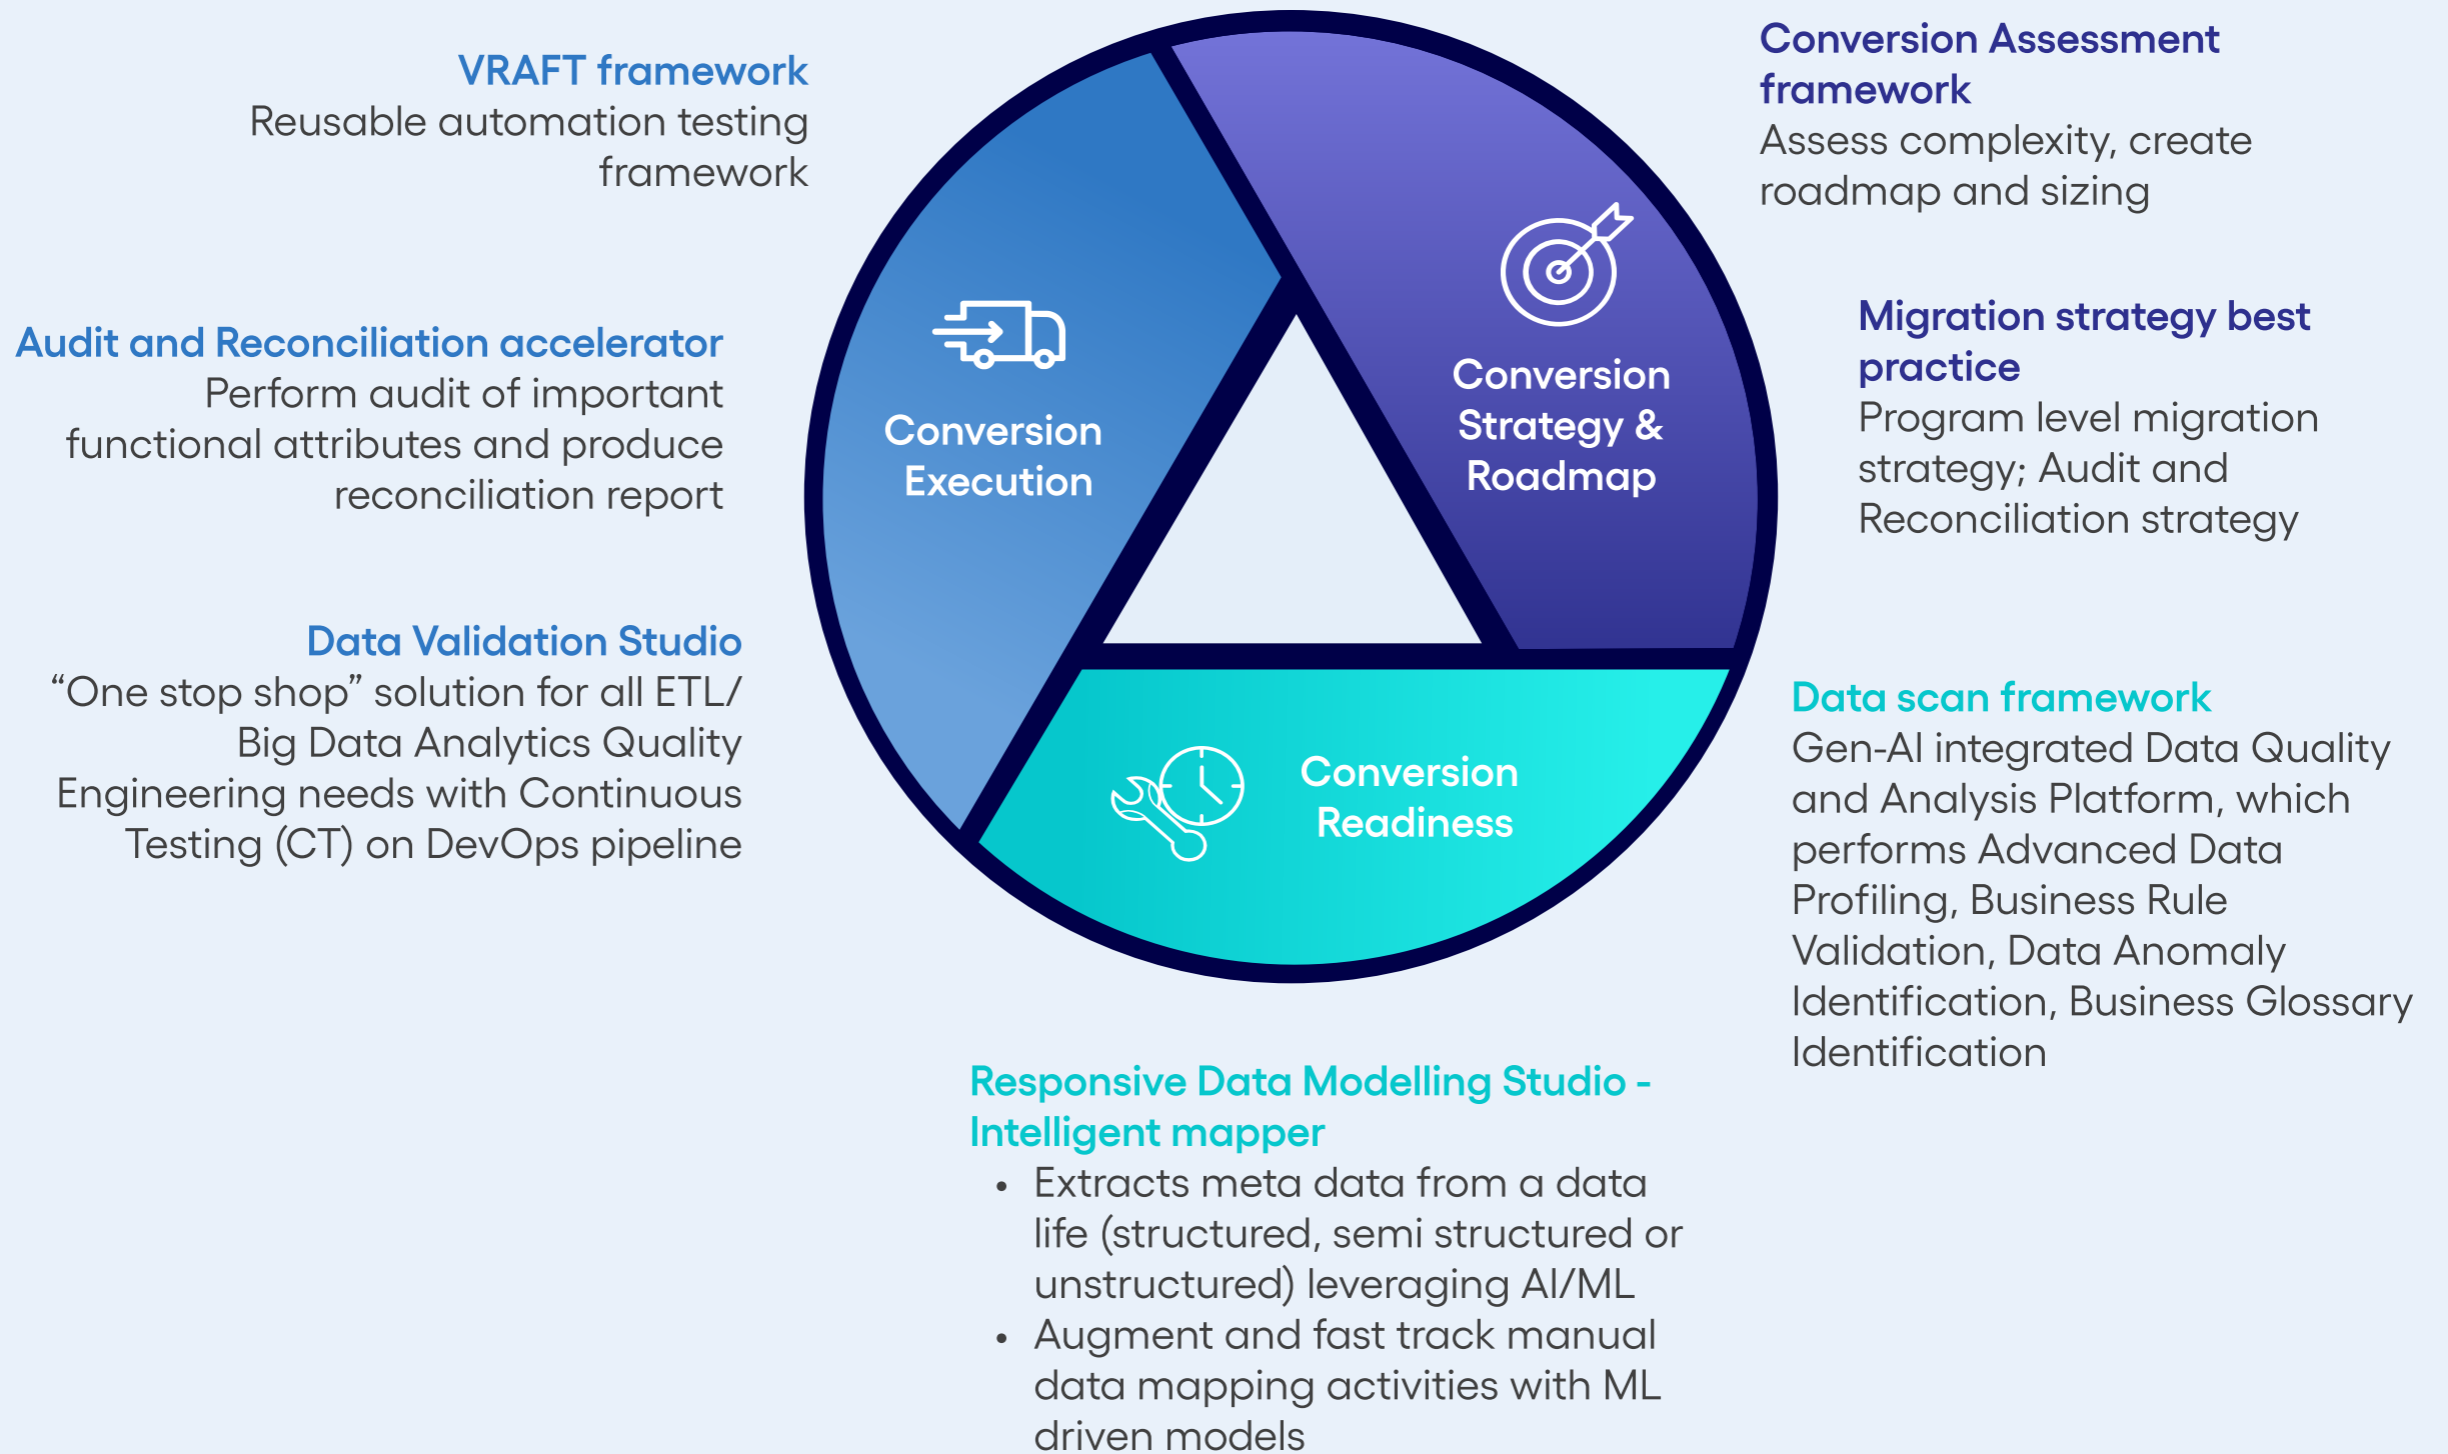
VRAFT framework
Reusable automation testing framework

Audit and Reconciliation accelerator
Perform audit of important functional attributes and produce reconciliation report

Data Validation Studio
“One stop shop” solution for all ETL/ Big Data Analytics Quality Engineering needs with Continuous Testing (CT) on DevOps pipeline

Conversion Execution

Conversion Strategy & Roadmap

Conversion Readiness

Conversion Assessment framework
Assess complexity, create roadmap and sizing

Migration strategy best practice
Program level migration strategy; Audit and Reconciliation strategy

Data scan framework
Gen-AI integrated Data Quality and Analysis Platform, which performs Advanced Data Profiling, Business Rule Validation, Data Anomaly Identification, Business Glossary Identification

Responsive Data Modelling Studio - Intelligent mapper
• Extracts meta data from a data life (structured, semi structured or unstructured) leveraging AI/ML
• Augment and fast track manual data mapping activities with ML driven models